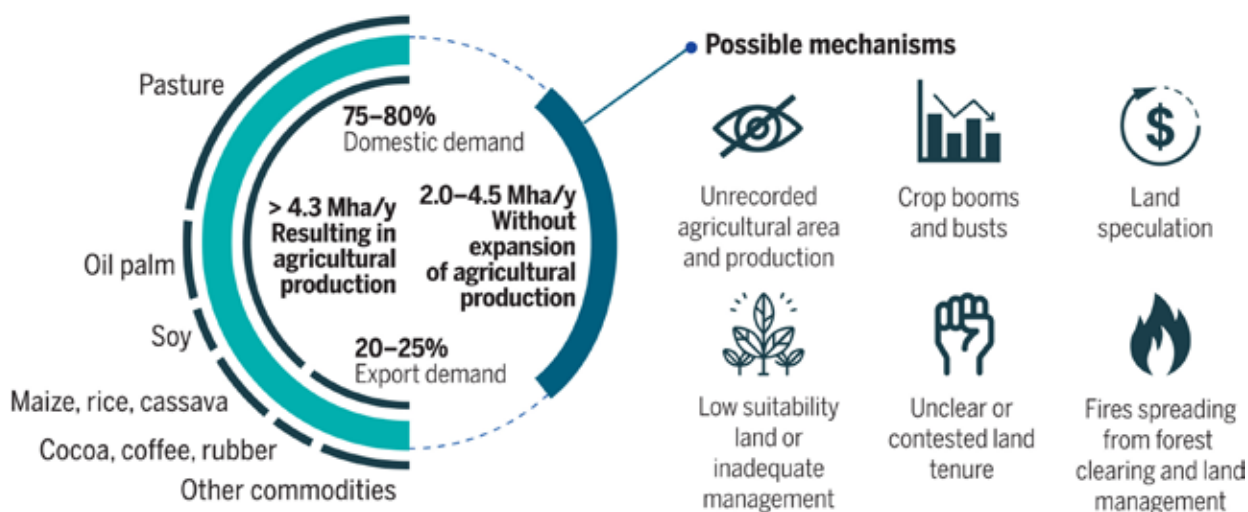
Pasture

Oil palm

Soy

Maize, rice, cassava

Cocoa, coffee, rubber

Other commodities

75–80%
Domestic demand

> 4.3 Mha/y
Resulting in agricultural production

2.0–4.5 Mha/y
Without expansion of agricultural production

20–25%
Export demand

Possible mechanisms

Unrecorded agricultural area and production

Crop booms and busts

Land speculation

Low suitability land or inadequate management

Unclear or contested land tenure

Fires spreading from forest clearing and land management